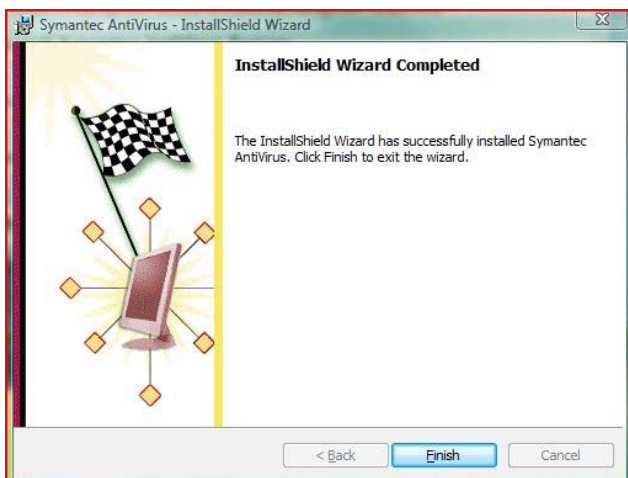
Symantec AntiVirus - InstallShield Wizard

InstallShield Wizard Completed

The InstallShield Wizard has successfully installed Symantec AntiVirus. Click Finish to exit the wizard.

< Back
Finish
Cancel